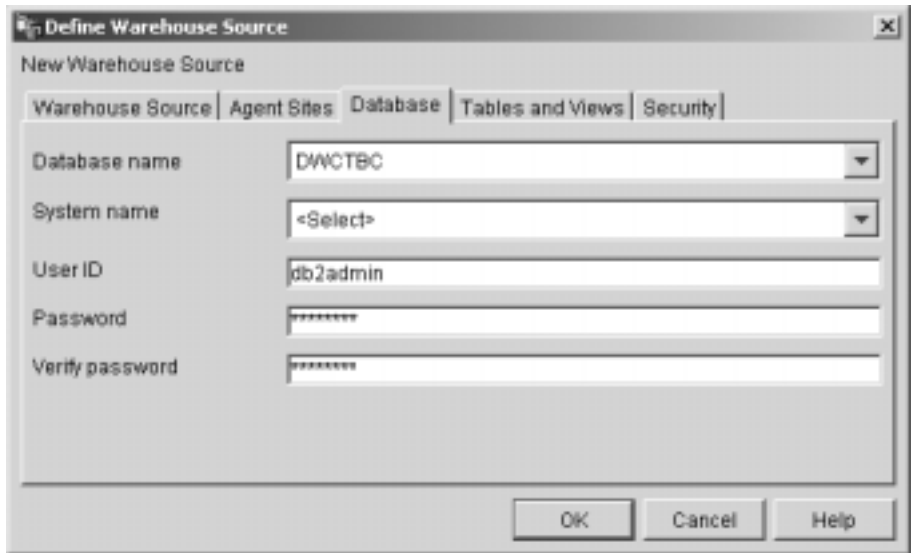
Define Warehouse Source

New Warehouse Source

Warehouse Source | Agent Sites | Database | Tables and Views | Security

Database name DWCTBC

System name <Select>

User ID db2admin

Password *********

Verify password *********

OK Cancel Help